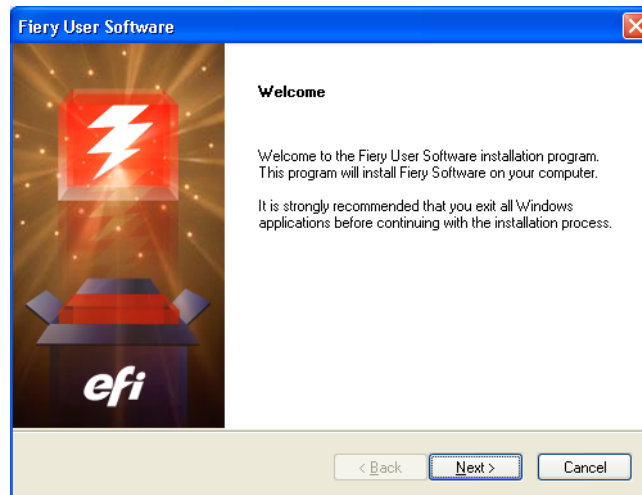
Fiery User Software

efi

Welcome

Welcome to the Fiery User Software installation program. This program will install Fiery Software on your computer.

It is strongly recommended that you exit all Windows applications before continuing with the installation process.

< Back
Next >
Cancel